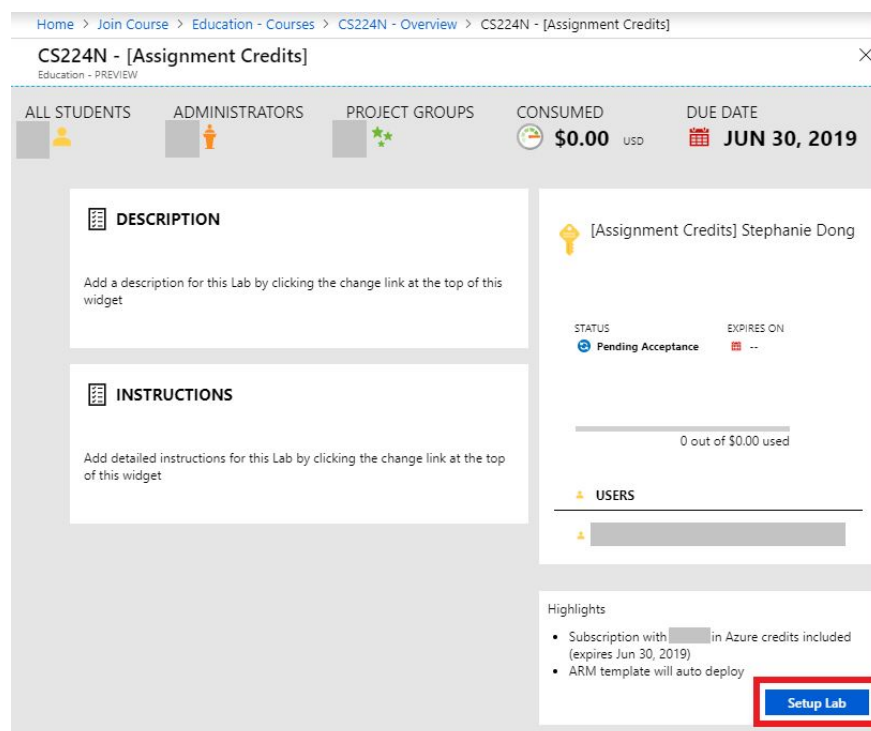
Home > Join Course > Education - Courses > CS224N - Overview > CS224N - [Assignment Credits]

CS224N - [Assignment Credits]
Education - PREVIEW

ALL STUDENTS | ADMINISTRATORS | PROJECT GROUPS | CONSUMED | DUE DATE
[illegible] | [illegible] | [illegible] | $0.00 USD | JUN 30, 2019

DESCRIPTION

Add a description for this Lab by clicking the change link at the top of this widget

INSTRUCTIONS

Add detailed instructions for this Lab by clicking the change link at the top of this widget

[Assignment Credits] Stephanie Dong

STATUS
Pending Acceptance

EXPIRES ON
--

0 out of $0.00 used

USERS

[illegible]

Highlights

- Subscription with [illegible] in Azure credits included (expires Jun 30, 2019)
- ARM template will auto deploy

Setup Lab